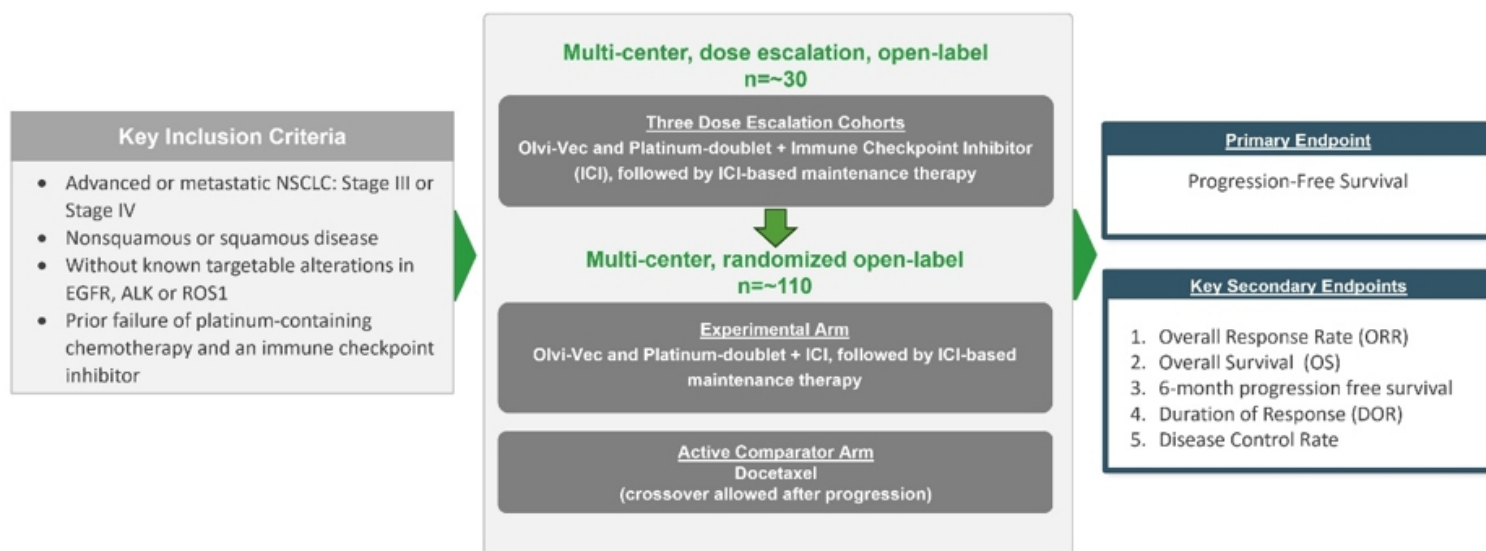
Key Inclusion Criteria

- Advanced or metastatic NSCLC: Stage III or Stage IV
- Nonsquamous or squamous disease
- Without known targetable alterations in EGFR, ALK or ROS1
- Prior failure of platinum-containing chemotherapy and an immune checkpoint inhibitor

Multi-center, dose escalation, open-label
n=~30

Three Dose Escalation Cohorts
Olvi-Vec and Platinum-doublet + Immune Checkpoint Inhibitor (ICI), followed by ICI-based maintenance therapy

Multi-center, randomized open-label
n=~110

Experimental Arm
Olvi-Vec and Platinum-doublet + ICI, followed by ICI-based maintenance therapy

Active Comparator Arm
Docetaxel
(crossover allowed after progression)

Primary Endpoint
Progression-Free Survival

Key Secondary Endpoints
1. Overall Response Rate (ORR)
2. Overall Survival (OS)
3. 6-month progression free survival
4. Duration of Response (DOR)
5. Disease Control Rate